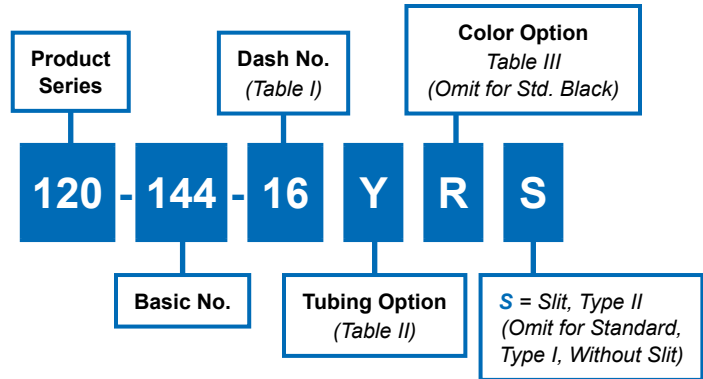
Product Series

Dash No.
(Table I)

Color Option
Table III
(Omit for Std. Black)

120 - 144 - 16 Y R S

Basic No.

Tubing Option
(Table II)

S = Slit, Type II
(Omit for Standard, Type I, Without Slit)